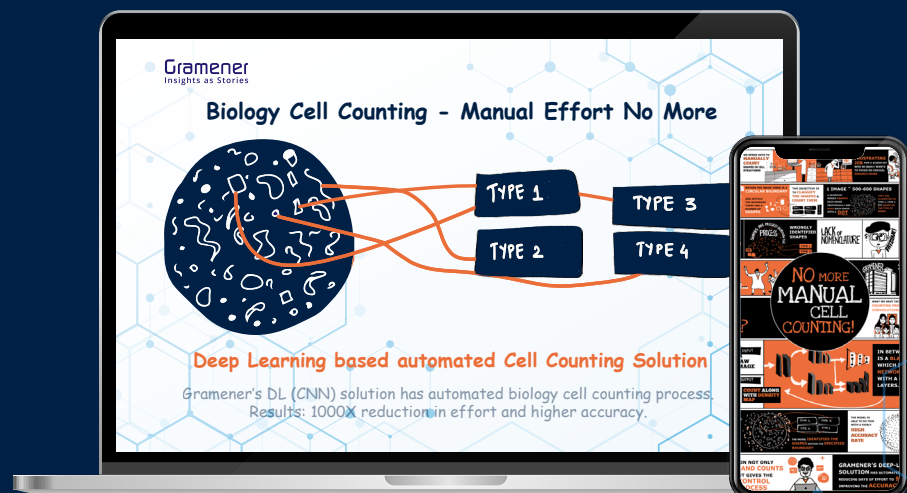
Gramener
Insights as Stories

Biology Cell Counting - Manual Effort No More

TYPE 1
TYPE 2
TYPE 3
TYPE 4

Deep Learning based automated Cell Counting Solution

Gramener's DL (CNN) solution has automated biology cell counting process. Results: 1000X reduction in effort and higher accuracy.

NO MORE MANUAL CELL COUNTING!

LACK of NOMENCLATURE

WRONGLY IDENTIFIED SHAPES

1 IMAGE ~ 500-600 SHAPES

COUNT ALONG WITH DENSITY MAP

HIGH ACCURACY

GRAMENER'S DEEP-L SOLUTION

AND COUNTS

CONTROL PROCESS

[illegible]